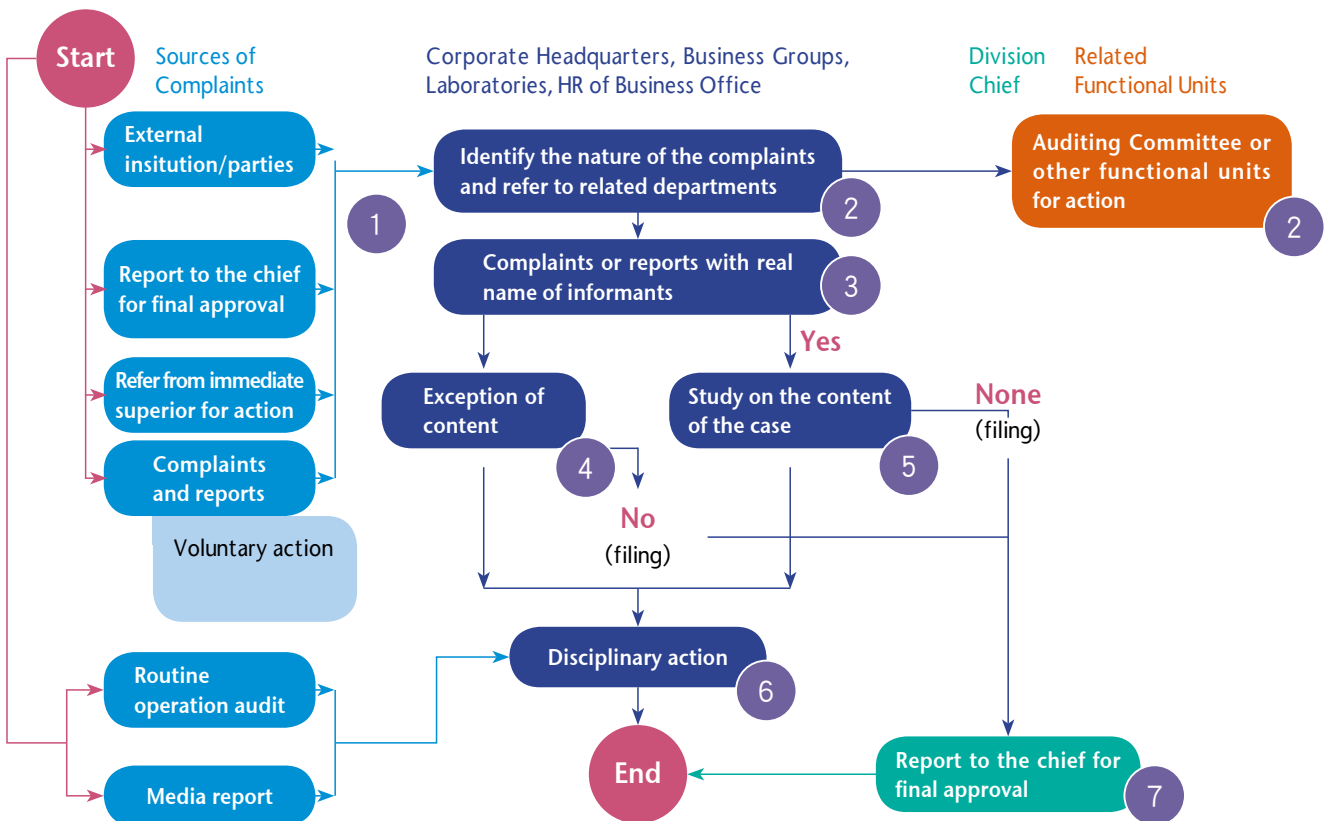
Start

Sources of Complaints

Corporate Headquarters, Business Groups, Laboratories, HR of Business Office

Division Chief

Related Functional Units

External insitution/parties

Identify the nature of the complaints and refer to related departments

2

Auditing Committee or other functional units for action

2

1

Report to the chief for final approval

Complaints or reports with real name of informants

3

Yes

Refer from immediate superior for action

Exception of content

Study on the content of the case

None (filing)

Complaints and reports

4

5

No (filing)

Voluntary action

Disciplinary action

6

Routine operation audit

End

Report to the chief for final approval

7

Media report